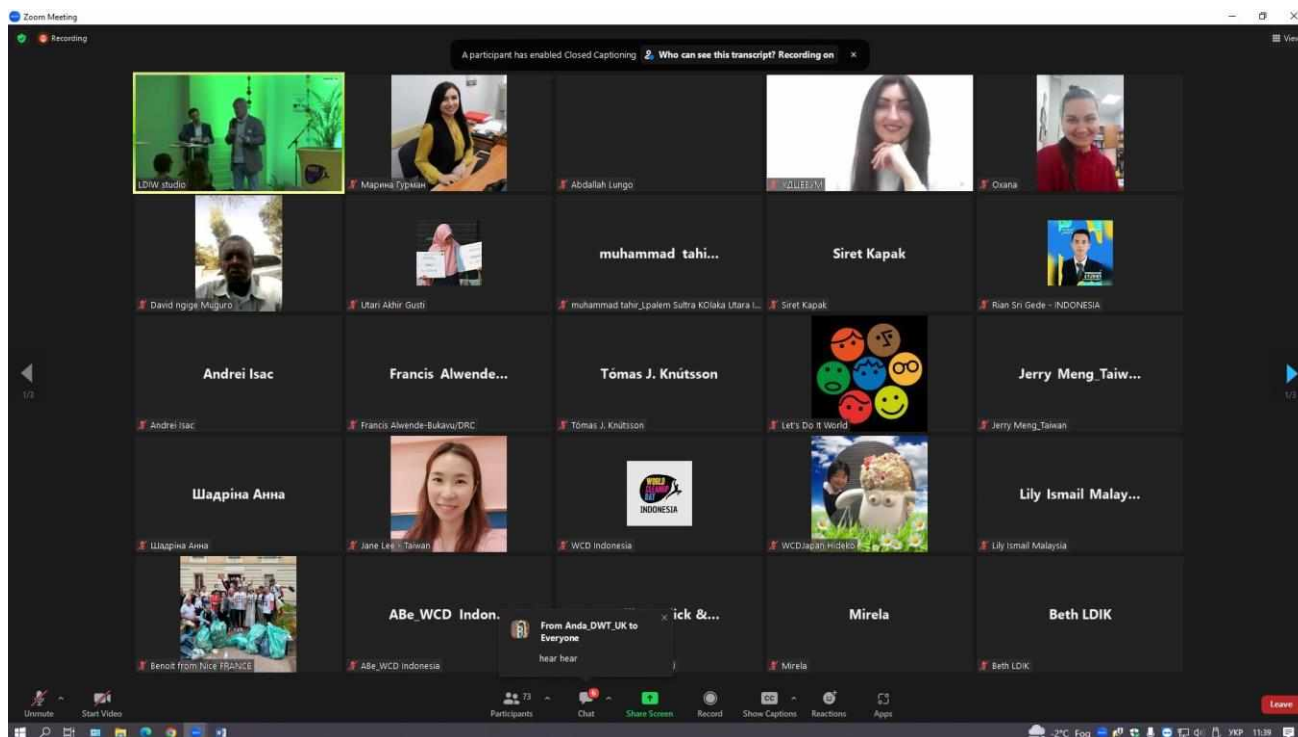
Zoom Meeting

Recording

View

A participant has enabled Closed Captioning  Who can see this transcript? Recording on  ×

LDIW studio

Марина Гурман

Abdallah Lungo

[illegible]

Oxana

David ngige Muguro

Utari Akhir Gusti

muhammad tahi...

muhammad tahir_Lpalem Sultra KOlaka Utara I...

Siret Kapak

Siret Kapak

Rian Sri Gede - INDONESIA

Andrei Isac

Andrei Isac

Francis Alwende...

Francis Alwende-Bukavu/DRC

Tómas J. Knútsson

Tómas J. Knútsson

Let's Do It World

Jerry Meng_Taiw...

Jerry Meng_Taiwan

Шадріна Анна

Шадріна Анна

Jane Lee - Taiwan

WORLD CLEANUP DAY INDONESIA

WCD Indonesia

WCDJapan Hideko

Lily Ismail Malay...

Lily Ismail Malaysia

Benoit from Nice FRANCE

ABe_WCD Indon...

ABe_WCD Indonesia

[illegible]ick &...

From Anda_DWT_UK to Everyone

hear hear

×

Mirela

Mirela

Beth LDIK

Beth LDIK

1/3

1/3

Unmute

Start Video

73

Participants

Chat

Share Screen

Record

CC

Show Captions

Reactions

Apps

Leave

-2°C Fog

УКР

11:39